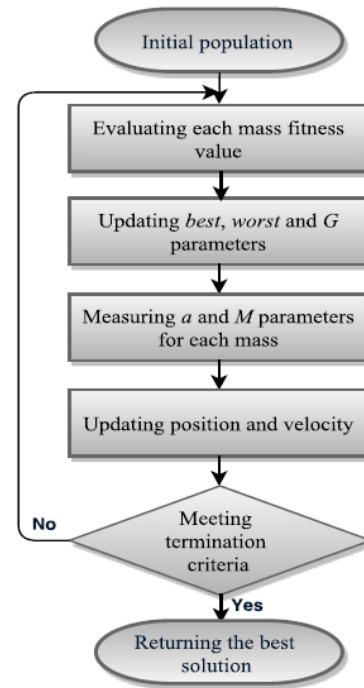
Initial population

Evaluating each mass fitness value

Updating *best*, *worst* and *G* parameters

Measuring *a* and *M* parameters for each mass

Updating position and velocity

No

Meeting termination criteria

Yes

Returning the best solution